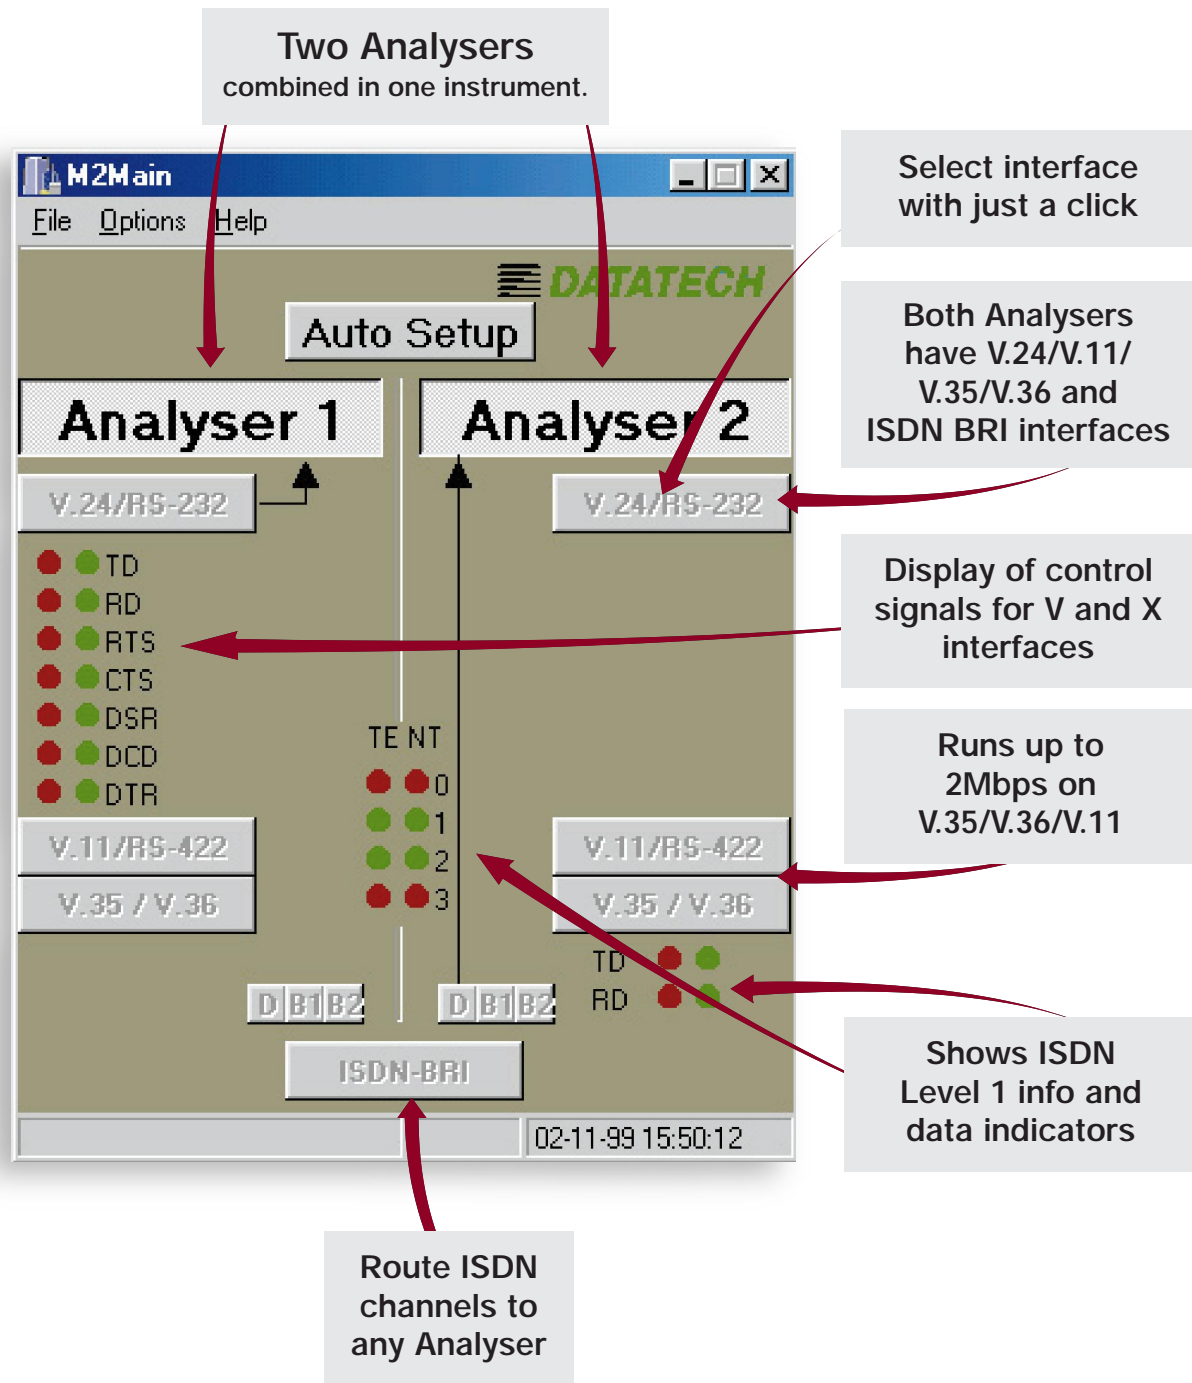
Two Analysers
combined in one instrument.

M2Main

File Options Help

DATATECH

Auto Setup

Analyser 1

Analyser 2

V.24/RS-232

V.24/RS-232

TD
RD
RTS
CTS
DSR
DCD
DTR

TE NT
0
1
2
3

V.11/RS-422
V.35 / V.36

V.11/RS-422
V.35 / V.36

TD
RD

D B1 B2
D B1 B2

ISDN-BRI

02-11-99 15:50:12

Select interface with just a click

Both Analysers have V.24/V.11/ V.35/V.36 and ISDN BRI interfaces

Display of control signals for V and X interfaces

Runs up to 2Mbps on V.35/V.36/V.11

Shows ISDN Level 1 info and data indicators

Route ISDN channels to any Analyser